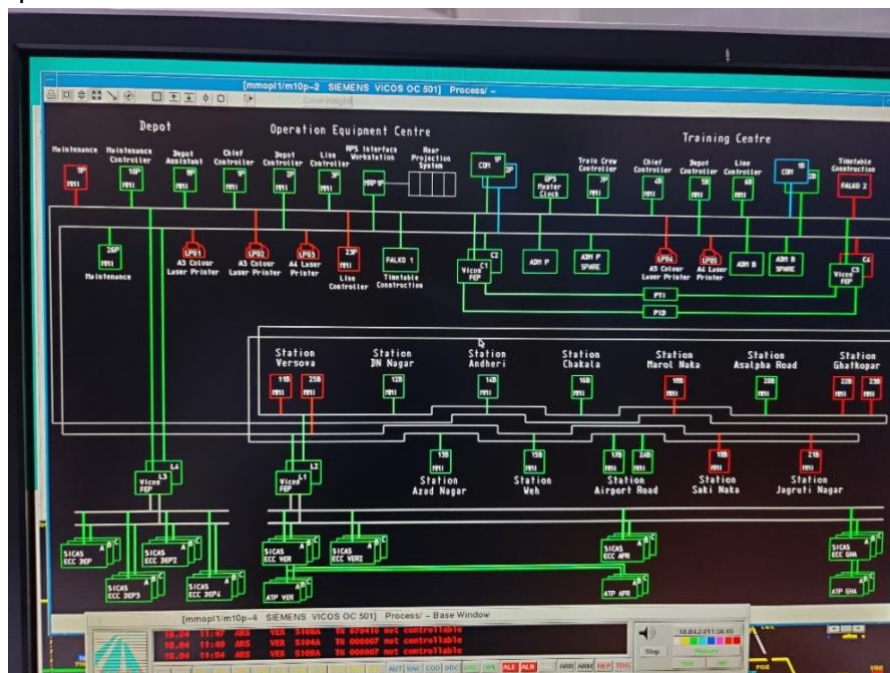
[mmopl1/m10p-2 SIEMENS VICOS OC 501] Process/ -

Depot

Operation Equipment Centre

Training Centre

Maintenance

MMI

Maintenance Controller

10P

MMI

Depot Assistant

MMI

Chief Controller

MMI

Depot Controller

MMI

Line Controller

MMI

RPS Interface Workstation

Rear Projection System

COM

COM

GPS Master Clock

Train Crew Controller

MMI

Chief Controller

MMI

Depot Controller

MMI

Line Controller

MMI

COM

Timetable Construction

FALKO 2

26P

MMI

Maintenance

LP01

A3 Colour Laser Printer

LP02

A3 Colour Laser Printer

LP03

A4 Laser Printer

23P

MMI

Line Controller

FALKO 1

Timetable Construction

C2

C1

Vicos FEP

ADM P

ADM P SPARE

LP04

A3 Colour Laser Printer

LP05

A4 Laser Printer

ADM B

ADM B SPARE

C4

C3

Vicos FEP

PT1

PT0

Station Versova

11B

MMI

25B

MMI

Station DN Nagar

12B

MMI

Station Andheri

14B

MMI

Station Chakala

16B

MMI

Station Marol Naka

19B

MMI

Station Asalpha Road

20B

MMI

Station Ghatkopar

22B

MMI

23B

MMI

13B

MMI

Station Azad Nagar

15B

MMI

Station Weh

17B

MMI

24B

MMI

Station Airport Road

18B

MMI

Station Saki Naka

21B

MMI

Station Jagruti Nagar

L4

L3

Vicos FEP

L2

L1

Vicos FEP

SICAS ECC DEP

SICAS ECC DEP2

SICAS ECC DEP3

SICAS ECC DEP4

SICAS ECC VER

SICAS ECC VER2

ATP VER

SICAS ECC APR

ATP APR

SICAS ECC GHA

ATP GHA

[mmopl1/m10p-4 SIEMENS VICOS OC 501] Process/ - Base Window

18.04 11:47 ARS VER S108A TN 070410 not controllable

18.04 11:49 ARS VER S108A TN 000007 not controllable

18.04 11:54 ARS VER S108A TN 000007 not controllable

AUT MAC COD ODC ALE ALR

Stop